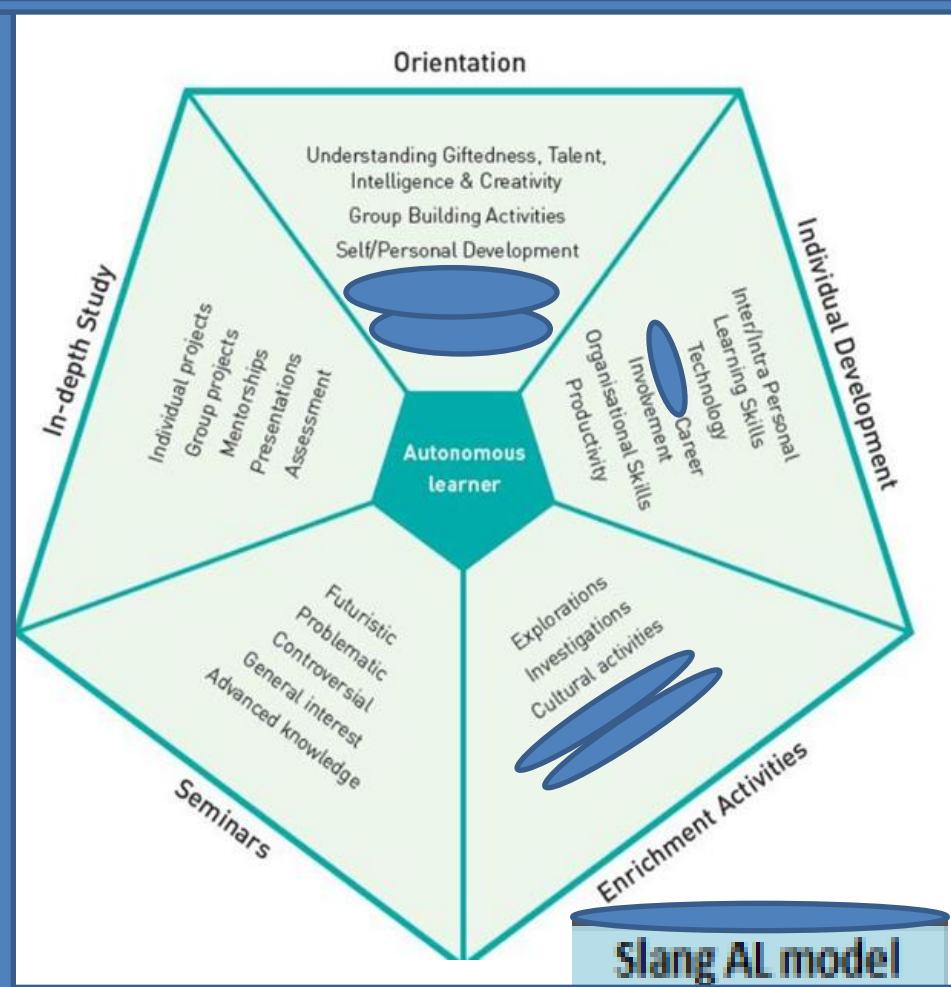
Orientation

Understanding Giftedness, Talent, Intelligence & Creativity
Group Building Activities
Self/Personal Development

Individual Development

Inter/Intra Personal
Learning Skills
Technology
Career
Involvement
Organisational Skills
Productivity

In-depth Study

Individual projects
Group projects
Mentorships
Presentations
Assessment

Autonomous learner

Seminars

Futuristic
Problematic
Controversial
General interest
Advanced knowledge

Enrichment Activities

Explorations
Investigations
Cultural activities

Slang AL model